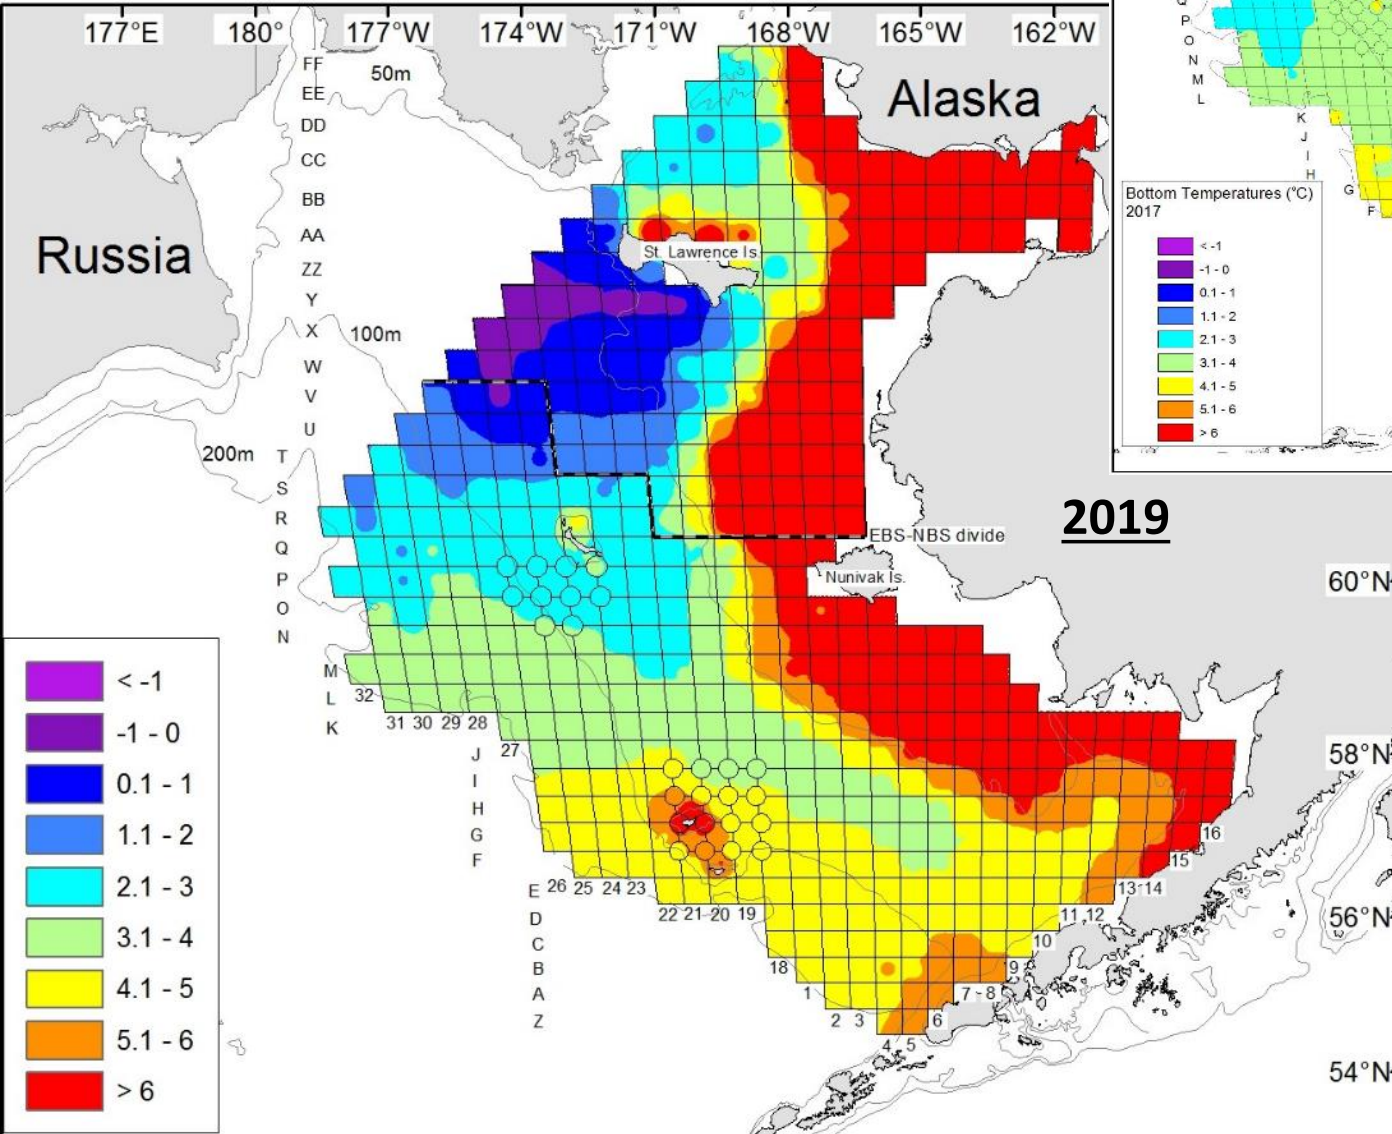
177°E 180° 177°W 174°W 171°W 168°W 165°W 162°W

Alaska

Russia

FF
EE
DD
CC
BB
AA
ZZ
Y
X
W
V
U
T
S
R
Q
P
O
N
M
L
K
J
I
H
G
F
E
D
C
B
A
Z

50m
100m
200m

St. Lawrence Is.
EBS-NBS divide
Nunivak Is.

2019

60°N
58°N
56°N
54°N

32
31 30 29 28
27
26 25 24 23
22 21 20 19
18
1
2 3
4 5
6
7 8
9
10
11 12
13 14
15
16

< -1
-1 - 0
0.1 - 1
1.1 - 2
2.1 - 3
3.1 - 4
4.1 - 5
5.1 - 6
> 6

Q
P
O
N
M
L
K
J
I
H
G
F

Bottom Temperatures (°C) 2017

< -1
-1 - 0
0.1 - 1
1.1 - 2
2.1 - 3
3.1 - 4
4.1 - 5
5.1 - 6
> 6